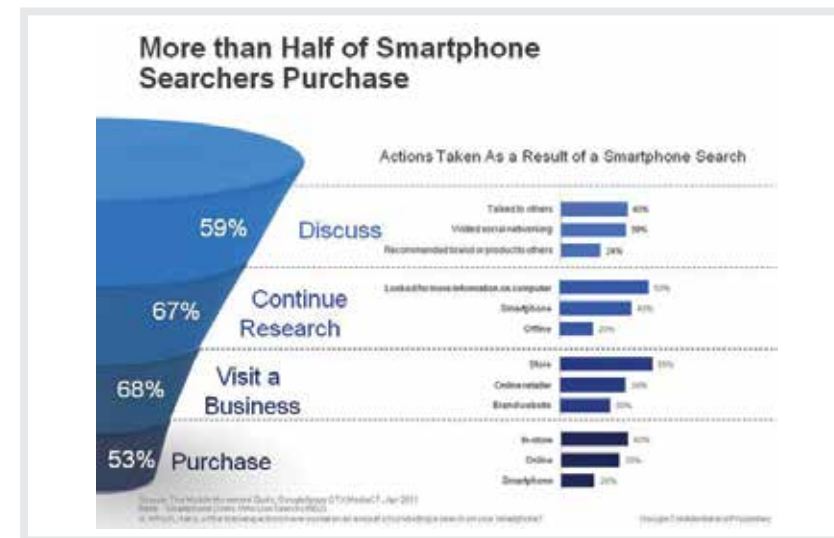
More than Half of Smartphone Searchers Purchase

Actions Taken As a Result of a Smartphone Search

59% Discuss

Talked to others 40%
Visited social networking 39%
Recommended brand or products to others 24%

67% Continue Research

Looked for more information on computer 53%
Smartphone 43%
Offline 20%

68% Visit a Business

Store 55%
Online retailer 36%
Brand website 35%

53% Purchase

In-store 40%
Online 35%
Smartphone 20%

Source: The Mobile Movement Study, Google/Ipsos OTX MediaCT, Apr 2011
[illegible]
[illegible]

Google Confidential and Proprietary